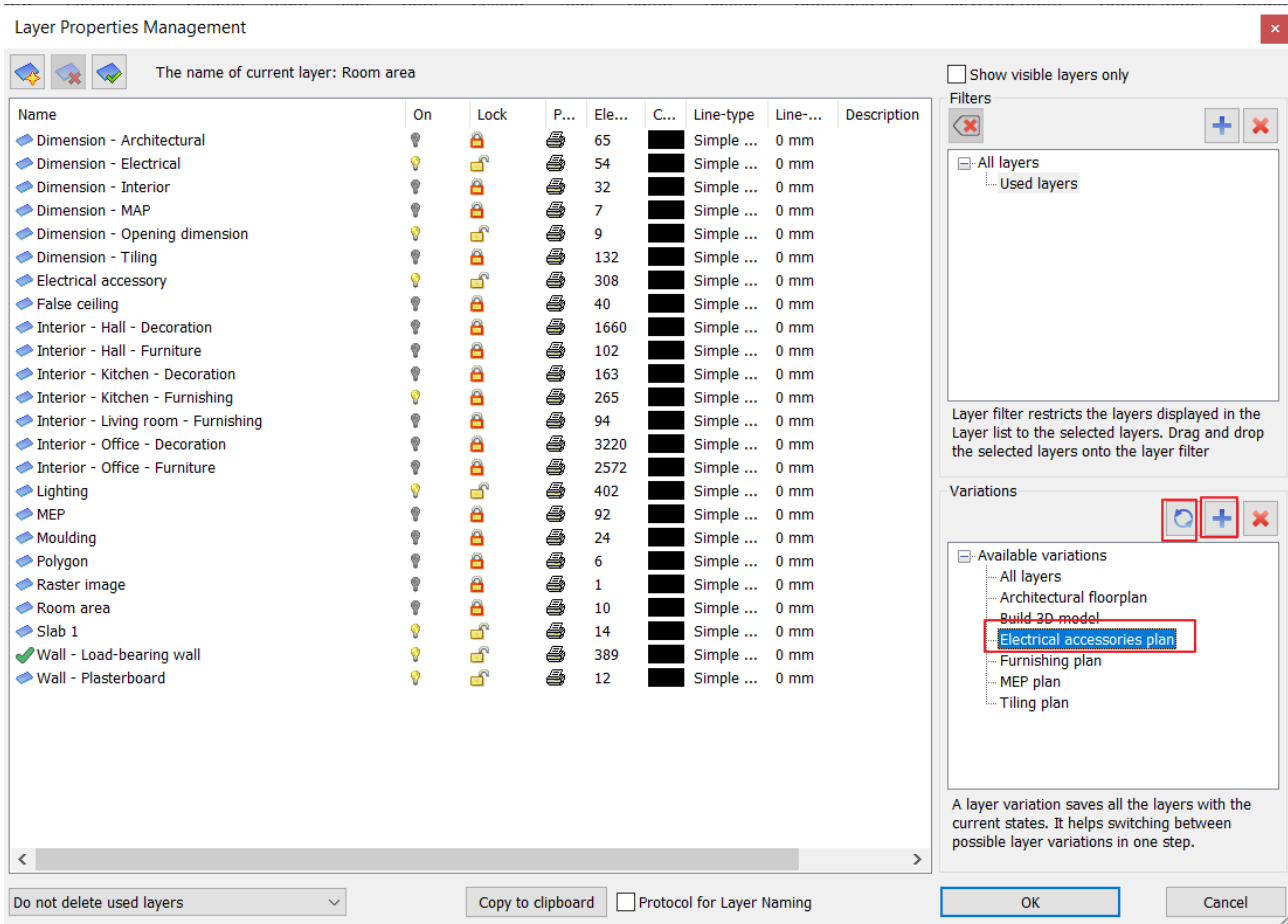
Layer Properties Management

The name of current layer: Room area

| Name | On | Lock | P... | Ele... | C... | Line-type | Line-... | Description |
|---|---|---|---|---|---|---|---|---|
| Dimension - Architectural | | | | 65 | | Simple ... | 0 mm | |
| Dimension - Electrical | | | | 54 | | Simple ... | 0 mm | |
| Dimension - Interior | | | | 32 | | Simple ... | 0 mm | |
| Dimension - MAP | | | | 7 | | Simple ... | 0 mm | |
| Dimension - Opening dimension | | | | 9 | | Simple ... | 0 mm | |
| Dimension - Tiling | | | | 132 | | Simple ... | 0 mm | |
| Electrical accessory | | | | 308 | | Simple ... | 0 mm | |
| False ceiling | | | | 40 | | Simple ... | 0 mm | |
| Interior - Hall - Decoration | | | | 1660 | | Simple ... | 0 mm | |
| Interior - Hall - Furniture | | | | 102 | | Simple ... | 0 mm | |
| Interior - Kitchen - Decoration | | | | 163 | | Simple ... | 0 mm | |
| Interior - Kitchen - Furnishing | | | | 265 | | Simple ... | 0 mm | |
| Interior - Living room - Furnishing | | | | 94 | | Simple ... | 0 mm | |
| Interior - Office - Decoration | | | | 3220 | | Simple ... | 0 mm | |
| Interior - Office - Furniture | | | | 2572 | | Simple ... | 0 mm | |
| Lighting | | | | 402 | | Simple ... | 0 mm | |
| MEP | | | | 92 | | Simple ... | 0 mm | |
| Moulding | | | | 24 | | Simple ... | 0 mm | |
| Polygon | | | | 6 | | Simple ... | 0 mm | |
| Raster image | | | | 1 | | Simple ... | 0 mm | |
| Room area | | | | 10 | | Simple ... | 0 mm | |
| Slab 1 | | | | 14 | | Simple ... | 0 mm | |
| Wall - Load-bearing wall | | | | 389 | | Simple ... | 0 mm | |
| Wall - Plasterboard | | | | 12 | | Simple ... | 0 mm | |

Show visible layers only

Filters

All layers
Used layers

Layer filter restricts the layers displayed in the Layer list to the selected layers. Drag and drop the selected layers onto the layer filter

Variations

Available variations
All layers
Architectural floorplan
Build 3D model
Electrical accessories plan
Furnishing plan
MEP plan
Tiling plan

A layer variation saves all the layers with the current states. It helps switching between possible layer variations in one step.

Do not delete used layers

Copy to clipboard

Protocol for Layer Naming

OK

Cancel